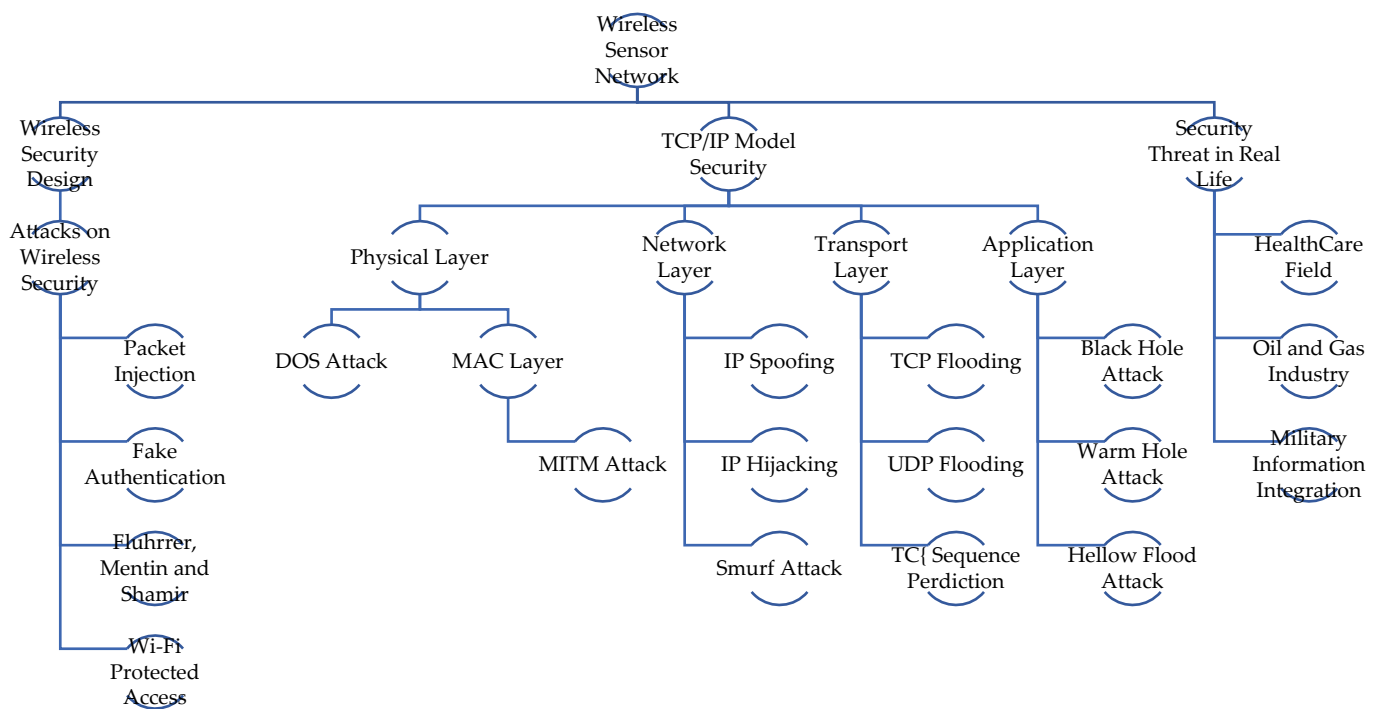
Wireless Sensor Network

Wireless Security Design

Attacks on Wireless Security

Packet Injection

Fake Authentication

Fluhrrer, Mentin and Shamir

Wi-Fi Protected Access

TCP/IP Model Security

Physical Layer

DOS Attack

MAC Layer

MITM Attack

Network Layer

IP Spoofing

IP Hijacking

Smurf Attack

Transport Layer

TCP Flooding

UDP Flooding

TC{ Sequence Perdiction

Application Layer

Black Hole Attack

Warm Hole Attack

Hellow Flood Attack

Security Threat in Real Life

HealthCare Field

Oil and Gas Industry

Military Information Integration